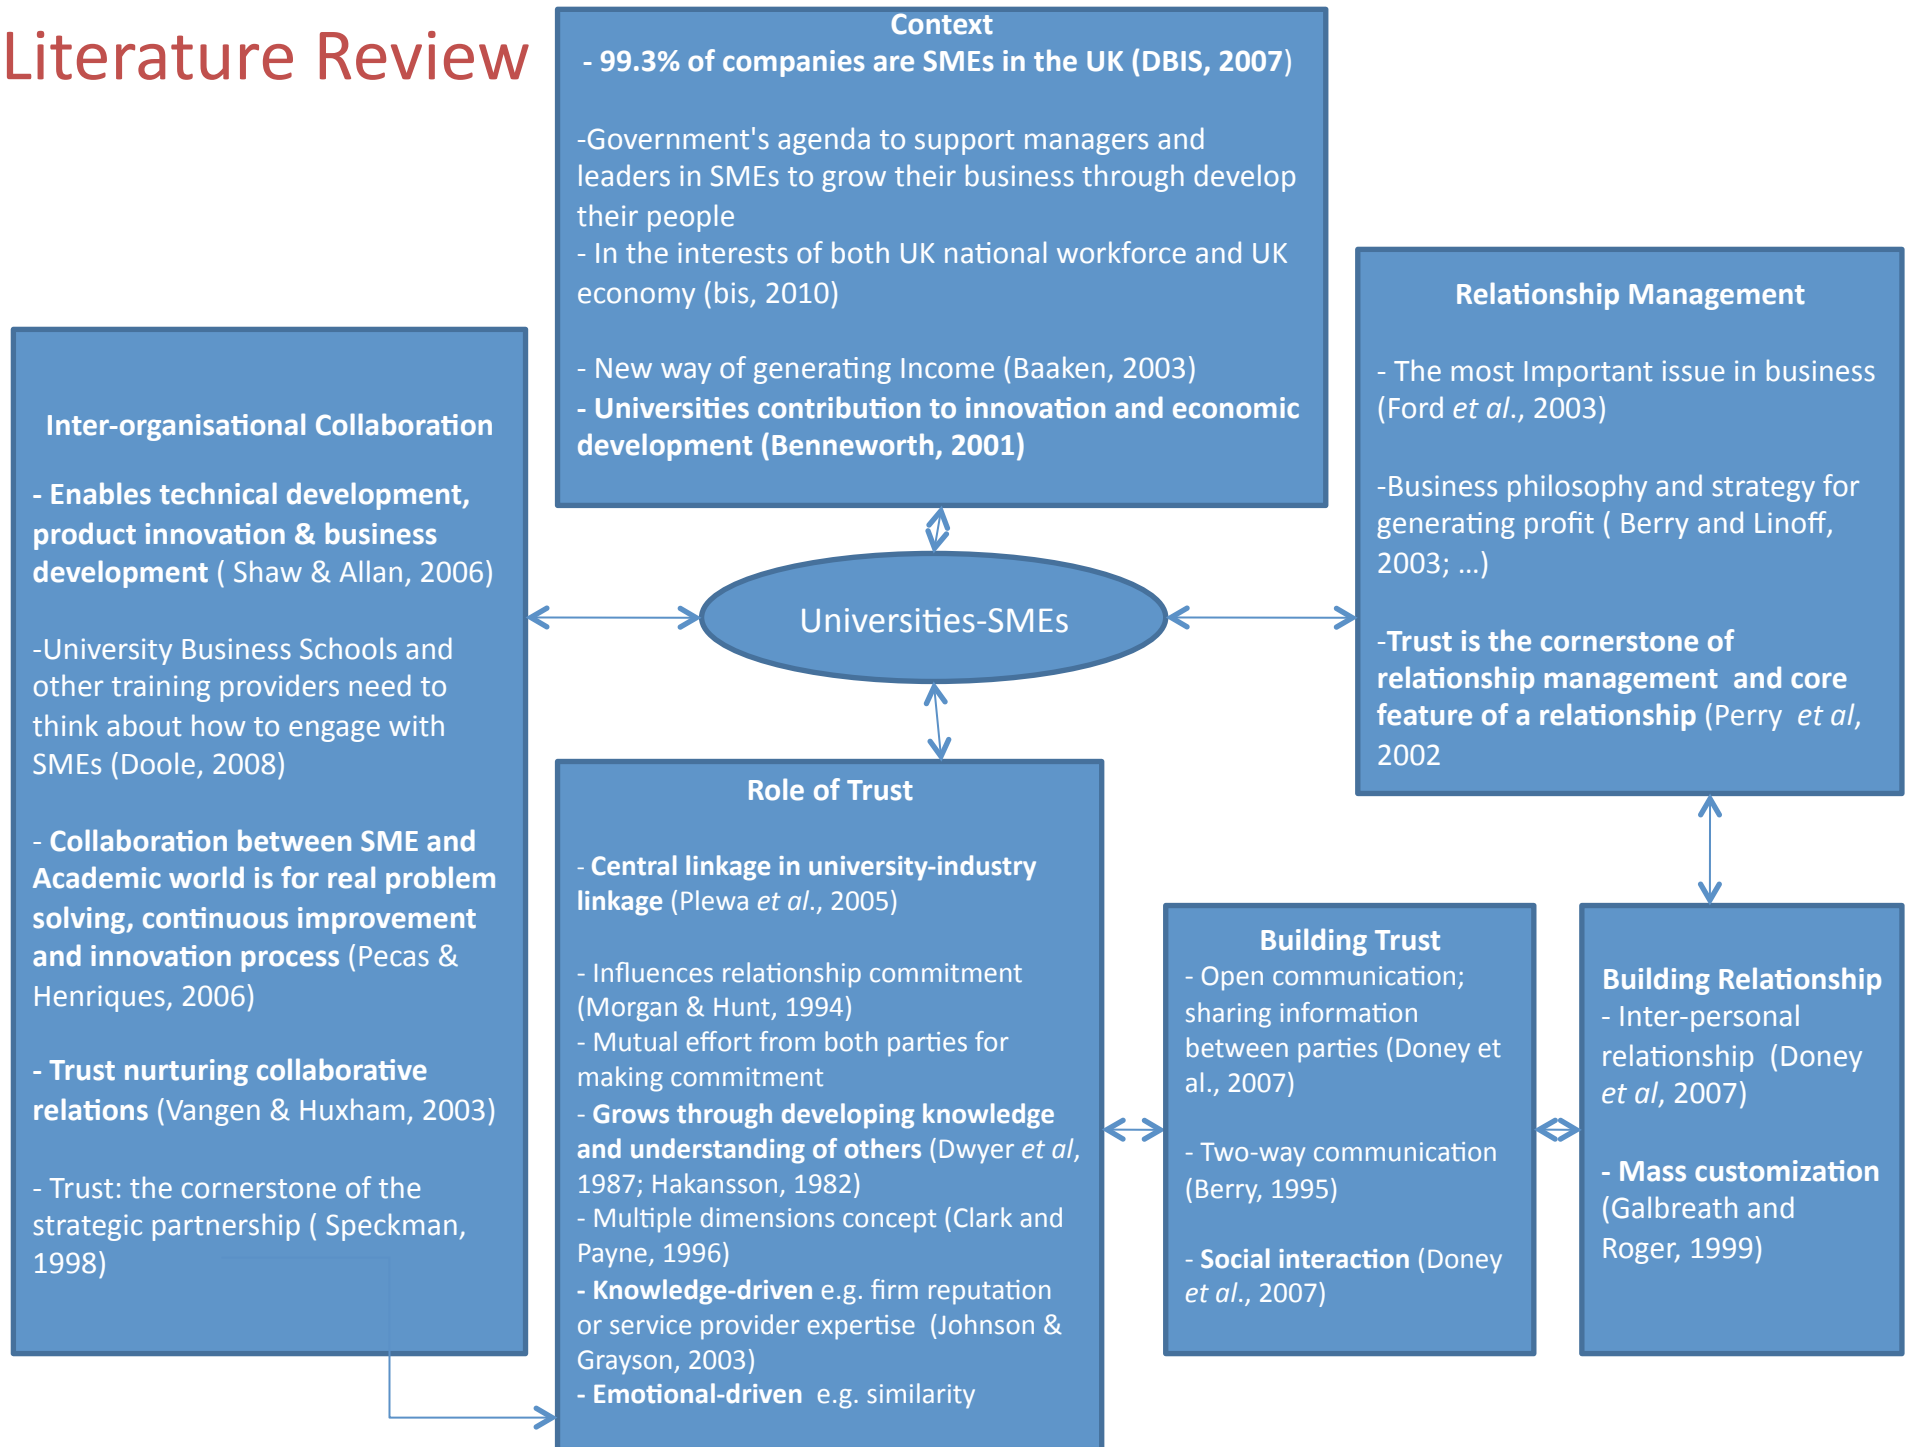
Literature Review

Context
- 99.3% of companies are SMEs in the UK (DBIS, 2007)

-Government's agenda to support managers and leaders in SMEs to grow their business through develop their people
- In the interests of both UK national workforce and UK economy (bis, 2010)

- New way of generating Income (Baaken, 2003)
- Universities contribution to innovation and economic development (Benneworth, 2001)

Inter-organisational Collaboration

- Enables technical development, product innovation & business development ( Shaw & Allan, 2006)

-University Business Schools and other training providers need to think about how to engage with SMEs (Doole, 2008)

- Collaboration between SME and Academic world is for real problem solving, continuous improvement and innovation process (Pecas & Henriques, 2006)

- Trust nurturing collaborative relations (Vangen & Huxham, 2003)

- Trust: the cornerstone of the strategic partnership ( Speckman, 1998)

Universities-SMEs

Relationship Management

- The most Important issue in business (Ford et al., 2003)

-Business philosophy and strategy for generating profit ( Berry and Linoff, 2003; …)

-Trust is the cornerstone of relationship management and core feature of a relationship (Perry et al, 2002

Role of Trust

- Central linkage in university-industry linkage (Plewa et al., 2005)

- Influences relationship commitment (Morgan & Hunt, 1994)
- Mutual effort from both parties for making commitment
- Grows through developing knowledge and understanding of others (Dwyer et al, 1987; Hakansson, 1982)
- Multiple dimensions concept (Clark and Payne, 1996)
- Knowledge-driven e.g. firm reputation or service provider expertise (Johnson & Grayson, 2003)
- Emotional-driven e.g. similarity

Building Trust
- Open communication; sharing information between parties (Doney et al., 2007)

- Two-way communication (Berry, 1995)

- Social interaction (Doney et al., 2007)

Building Relationship
- Inter-personal relationship (Doney et al, 2007)

- Mass customization (Galbreath and Roger, 1999)